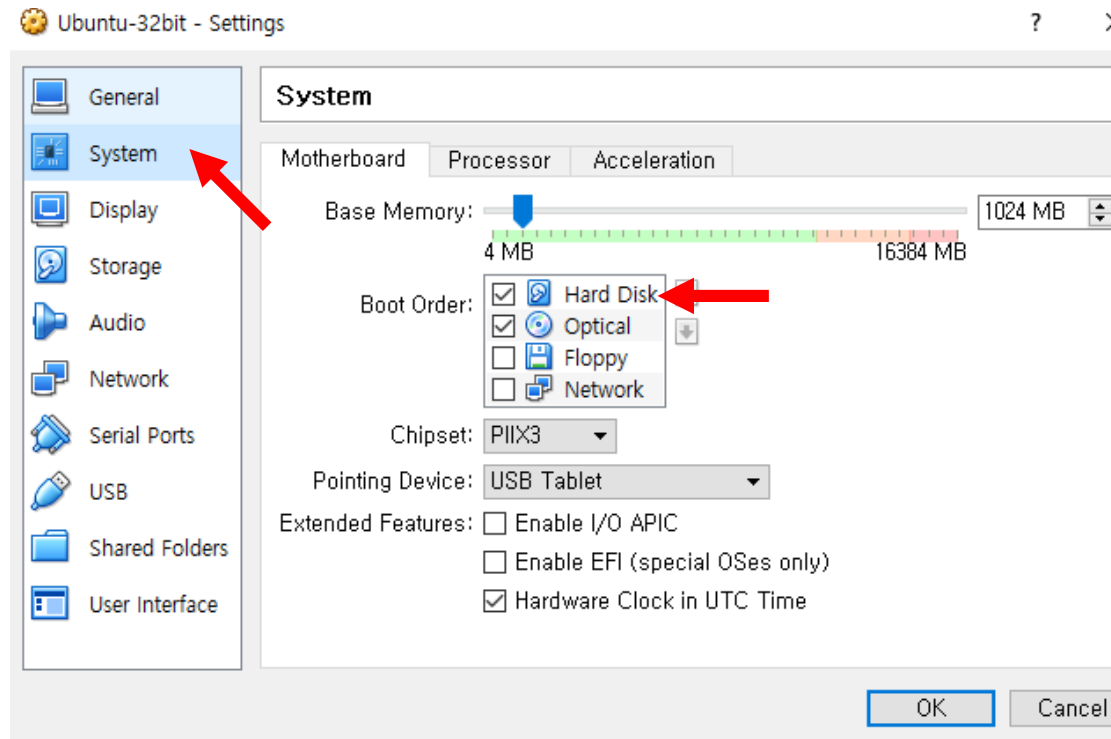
Ubuntu-32bit - Settings

?

General
System
Display
Storage
Audio
Network
Serial Ports
USB
Shared Folders
User Interface

System

Motherboard
Processor
Acceleration

Base Memory:
1024 MB
4 MB
16384 MB

Boot Order:
☑ Hard Disk
☑ Optical
☐ Floppy
☐ Network

Chipset: PIIX3

Pointing Device: USB Tablet

Extended Features: ☐ Enable I/O APIC
☐ Enable EFI (special OSes only)
☑ Hardware Clock in UTC Time

OK
Cancel